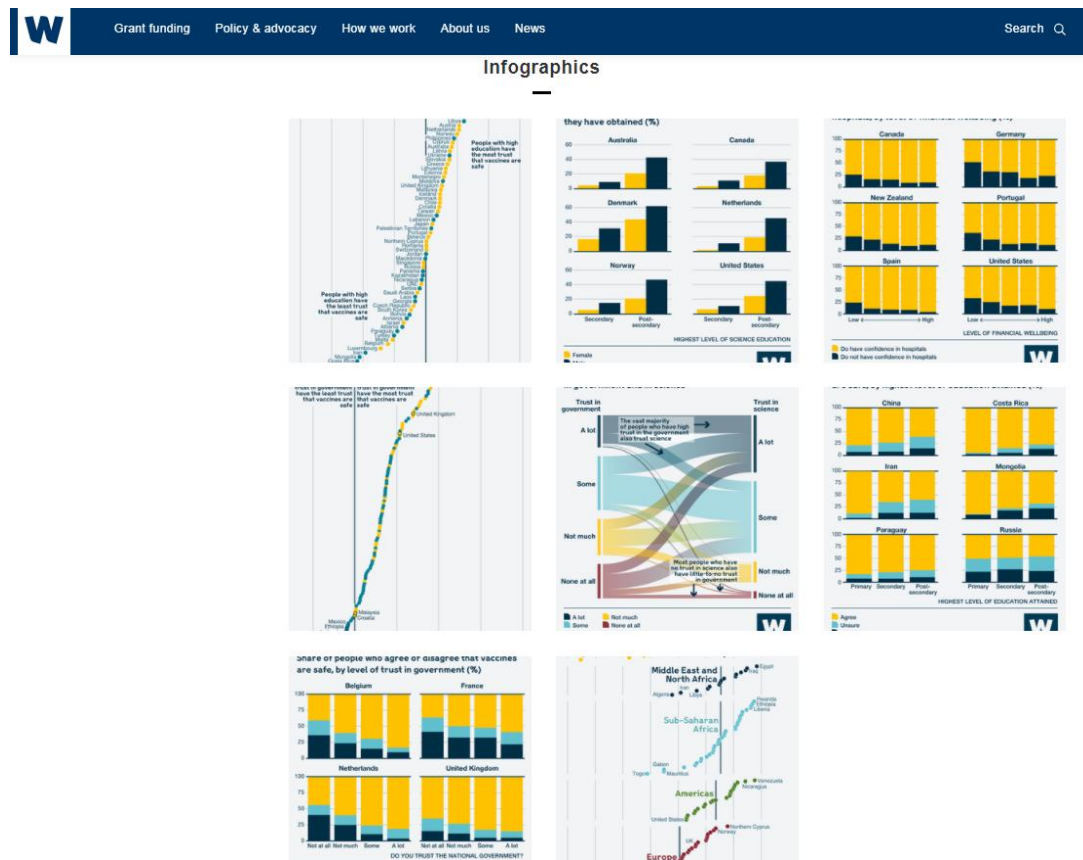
W

Grant funding Policy & advocacy How we work About us News

Search

Infographics

People with high education have the most trust that vaccines are safe

People with high education have the least trust that vaccines are safe

they have obtained (%)

Australia

Canada

Denmark

Netherlands

Norway

United States

Secondary Post-secondary Secondary Post-secondary

HIGHEST LEVEL OF SCIENCE EDUCATION

Female

Canada Germany

New Zealand Portugal

Spain United States

Low High Low High

LEVEL OF FINANCIAL WELLBEING

Do have confidence in hospitals
Do not have confidence in hospitals

have the least trust that vaccines are safe

have the most trust that vaccines are safe

United Kingdom

United States

Malaysia

Croatia

Trust in government

Trust in science

The vast majority of people who have high trust in the government also trust science

A lot

Some

Not much

None at all

Most people who have no trust in science also have little-to-no trust in government

A lot Not much
Some None at all

China Costa Rica

Iran Mongolia

Paraguay Russia

Primary Secondary Post-secondary Primary Secondary Post-secondary

HIGHEST LEVEL OF EDUCATION ATTAINED

Agree
Unsure

Share of people who agree or disagree that vaccines are safe, by level of trust in government (%)

Belgium France

Netherlands United Kingdom

Not at all Not much Some A lot Not at all Not much Some A lot

DO YOU TRUST THE NATIONAL GOVERNMENT?

Middle East and North Africa

Egypt

Algeria

Libya

Sub-Saharan Africa

Rwanda

Ethiopia

Liberia

Gabon

Togo

Mauritius

Americas

Venezuela

Nicaragua

United States

UK

Norway

Northern Cyprus

Europe